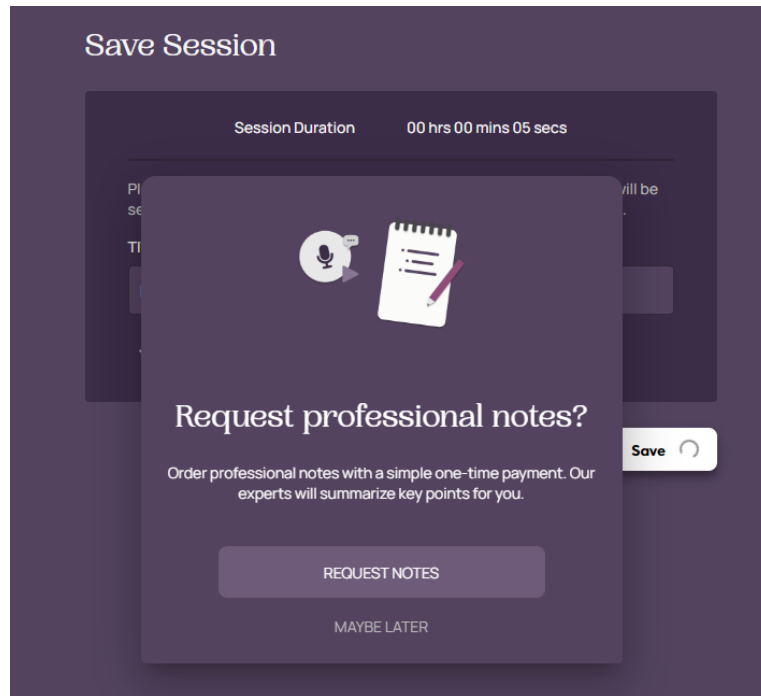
Save Session

Session Duration 00 hrs 00 mins 05 secs

Pl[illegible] will be se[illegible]

Ti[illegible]

Request professional notes?

Order professional notes with a simple one-time payment. Our experts will summarize key points for you.

REQUEST NOTES

MAYBE LATER

Save